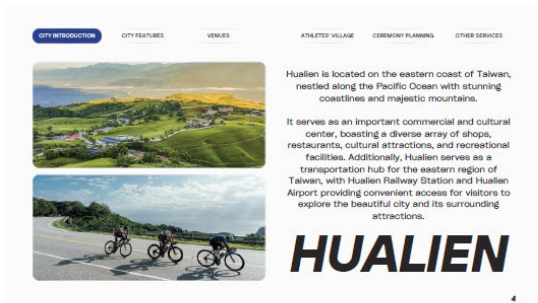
CITY INTRODUCTION CITY FEATURES VENUES ATHLETES' VILLAGE CEREMONY PLANNING OTHER SERVICES

Hualien is located on the eastern coast of Taiwan, nestled along the Pacific Ocean with stunning coastlines and majestic mountains.

It serves as an important commercial and cultural center, boasting a diverse array of shops, restaurants, cultural attractions, and recreational facilities. Additionally, Hualien serves as a transportation hub for the eastern region of Taiwan, with Hualien Railway Station and Hualien Airport providing convenient access for visitors to explore the beautiful city and its surrounding attractions.

HUALIEN

4